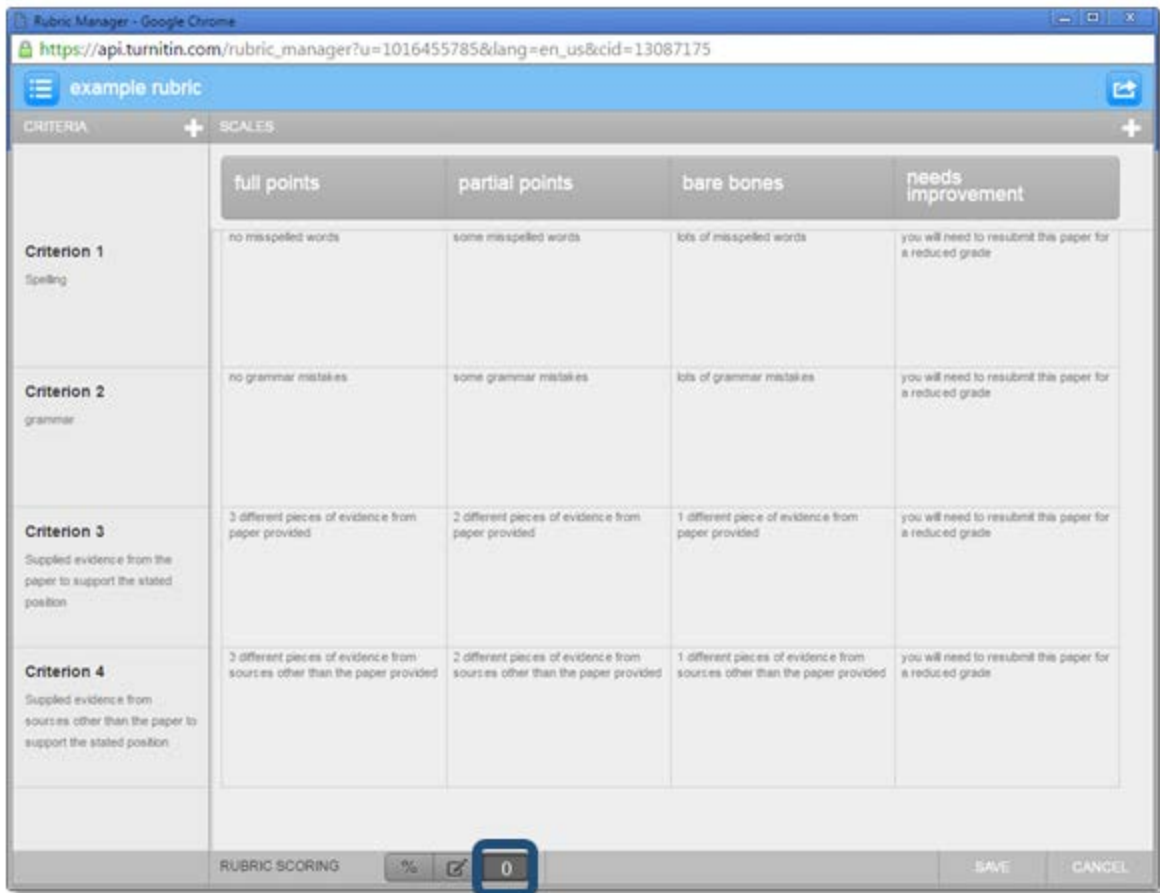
Rubric Manager - Google Chrome

https://api.turnitin.com/rubric_manager?u=1016455785&lang=en_us&cid=13087175

example rubric

CRITERIA

SCALES

| | full points | partial points | bare bones | needs improvement |
|---|---|---|---|---|
| Criterion 1 Spelling | no misspelled words | some misspelled words | lots of misspelled words | you will need to resubmit this paper for a reduced grade |
| Criterion 2 grammar | no grammar mistakes | some grammar mistakes | lots of grammar mistakes | you will need to resubmit this paper for a reduced grade |
| Criterion 3 Supplied evidence from the paper to support the stated position | 3 different pieces of evidence from paper provided | 2 different pieces of evidence from paper provided | 1 different piece of evidence from paper provided | you will need to resubmit this paper for a reduced grade |
| Criterion 4 Supplied evidence from sources other than the paper to support the stated position | 3 different pieces of evidence from sources other than the paper provided | 2 different pieces of evidence from sources other than the paper provided | 1 different piece of evidence from sources other than the paper provided | you will need to resubmit this paper for a reduced grade |

RUBRIC SCORING %  0

SAVE CANCEL